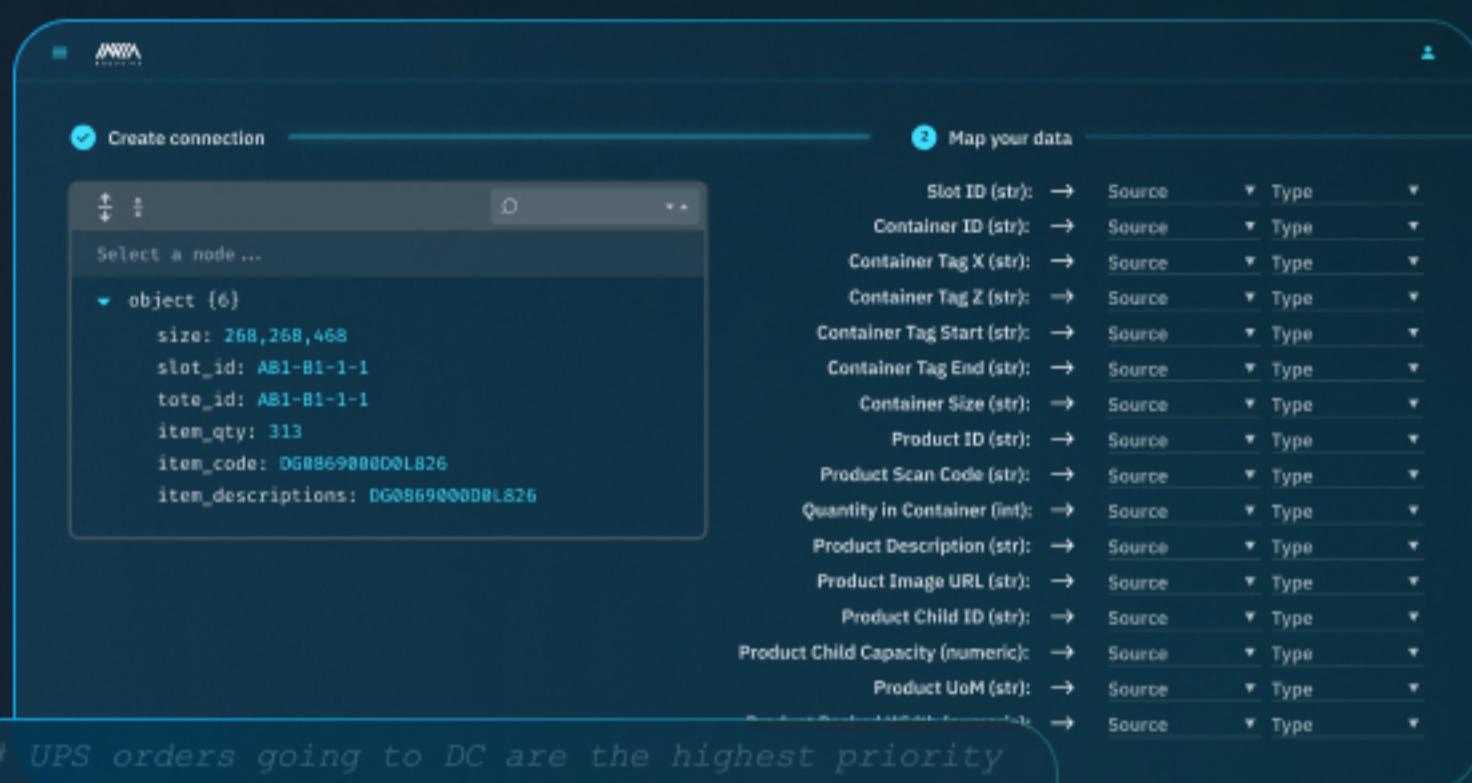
Create connection

2 Map your data

Select a node ...

object {6}
size: 268,268,468
slot_id: AB1-B1-1-1
tote_id: AB1-B1-1-1
item_qty: 313
item_code: DG0869000D0L826
item_descriptions: DG0869000D0L826

| | | | |
|---|---|---|---|
| Slot ID (str): | → | Source | Type |
| Container ID (str): | → | Source | Type |
| Container Tag X (str): | → | Source | Type |
| Container Tag Z (str): | → | Source | Type |
| Container Tag Start (str): | → | Source | Type |
| Container Tag End (str): | → | Source | Type |
| Container Size (str): | → | Source | Type |
| Product ID (str): | → | Source | Type |
| Product Scan Code (str): | → | Source | Type |
| Quantity in Container (int): | → | Source | Type |
| Product Description (str): | → | Source | Type |
| Product Image URL (str): | → | Source | Type |
| Product Child ID (str): | → | Source | Type |
| Product Child Capacity (numeric): | → | Source | Type |
| Product UoM (str): | → | Source | Type |
| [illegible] | → | Source | Type |

# UPS orders going to DC are the highest priority